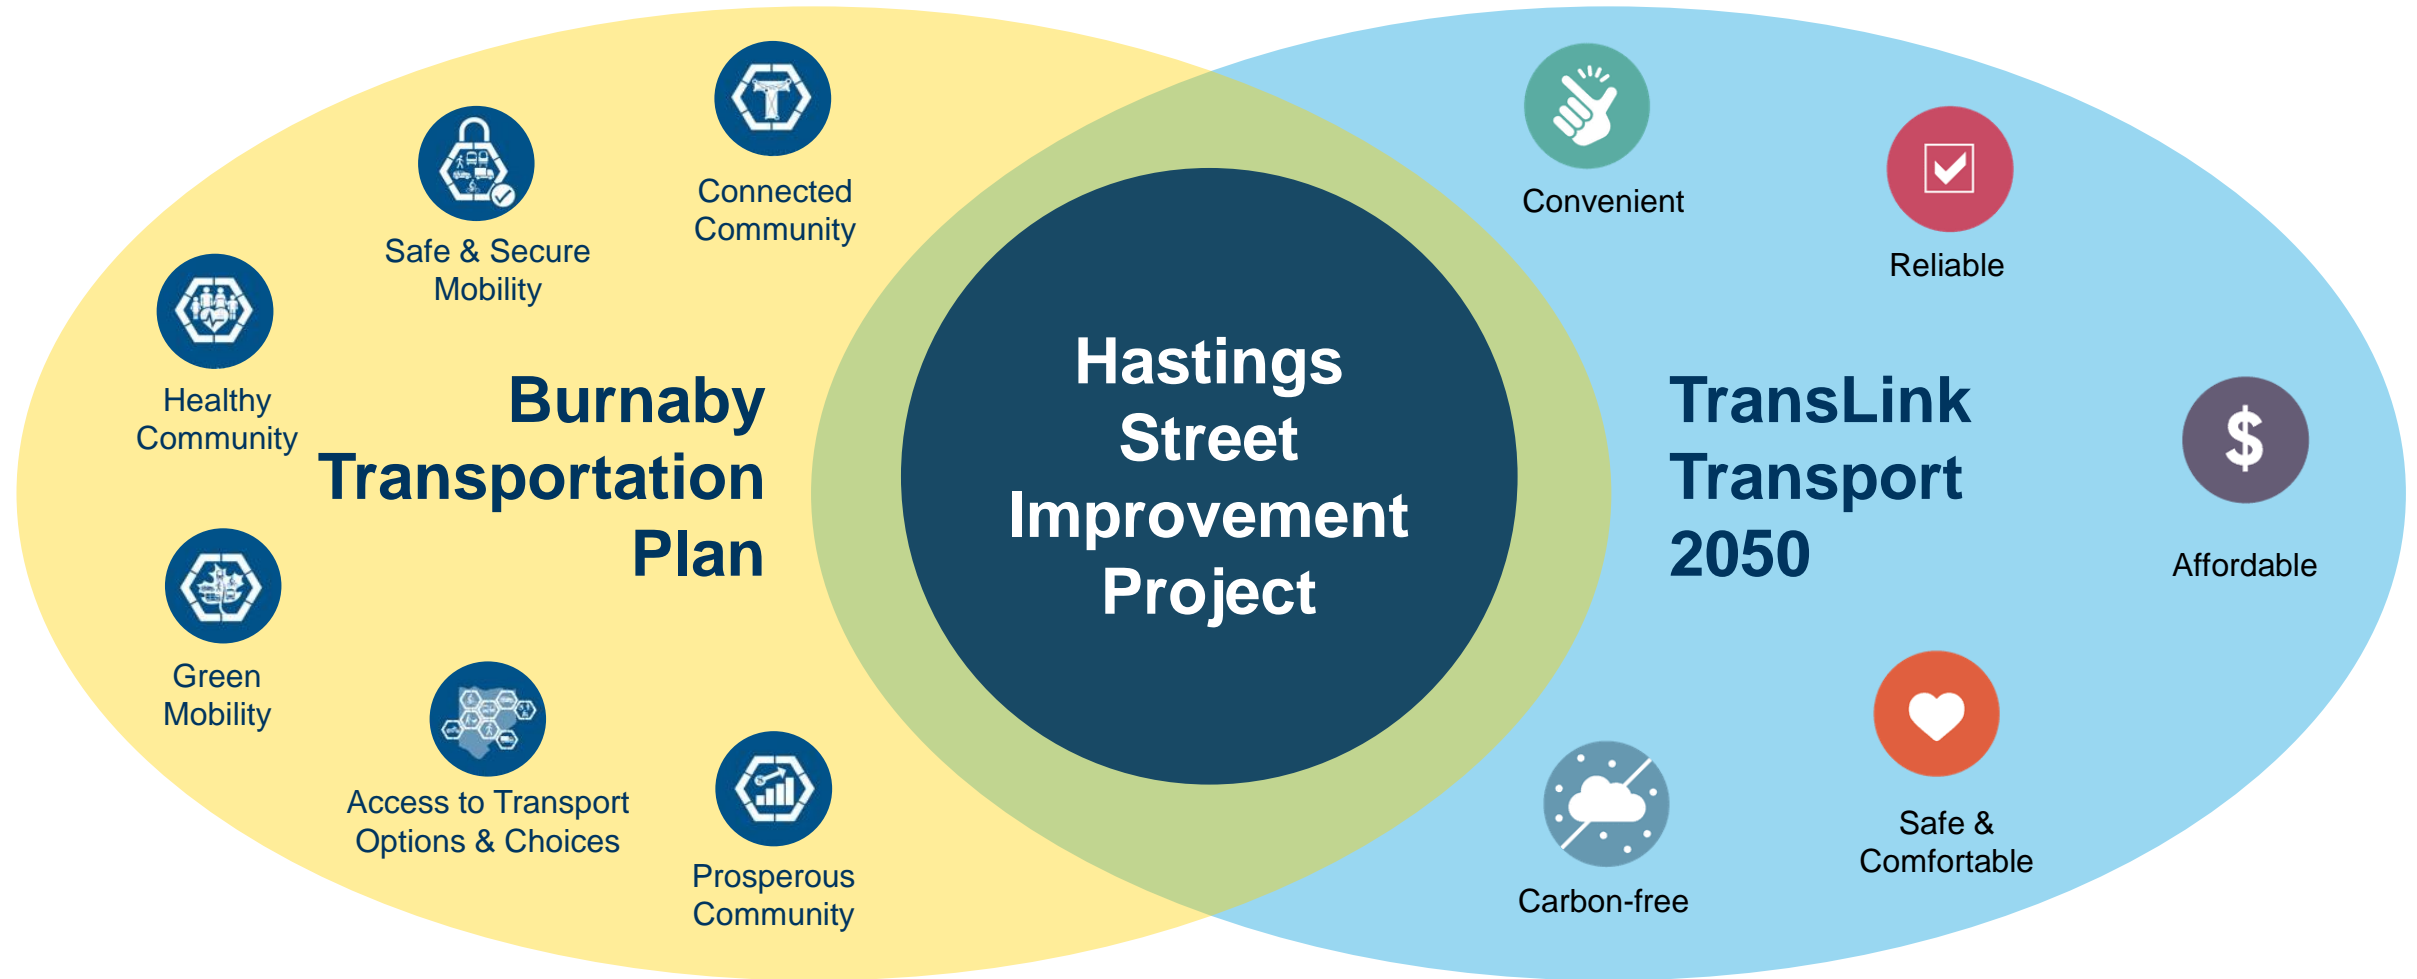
Connected Community

Safe & Secure Mobility

Healthy Community

Burnaby Transportation Plan

Green Mobility

Access to Transport Options & Choices

Prosperous Community

Hastings Street Improvement Project

Convenient

Reliable

TransLink Transport 2050

$

Affordable

Safe & Comfortable

Carbon-free